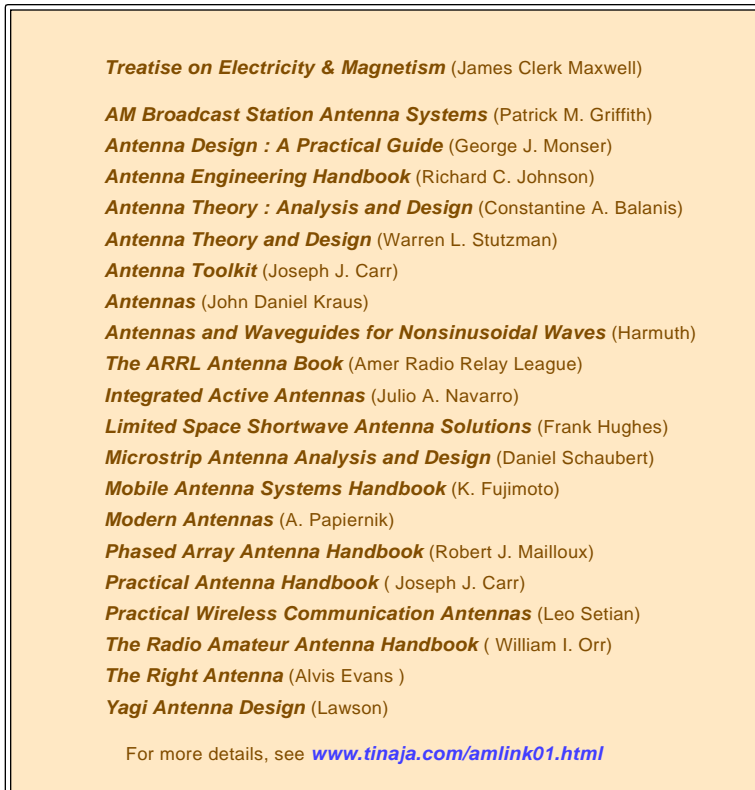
Treatise on Electricity & Magnetism (James Clerk Maxwell)

AM Broadcast Station Antenna Systems (Patrick M. Griffith)
Antenna Design : A Practical Guide (George J. Monser)
Antenna Engineering Handbook (Richard C. Johnson)
Antenna Theory : Analysis and Design (Constantine A. Balanis)
Antenna Theory and Design (Warren L. Stutzman)
Antenna Toolkit (Joseph J. Carr)
Antennas (John Daniel Kraus)
Antennas and Waveguides for Nonsinusoidal Waves (Harmuth)
The ARRL Antenna Book (Amer Radio Relay League)
Integrated Active Antennas (Julio A. Navarro)
Limited Space Shortwave Antenna Solutions (Frank Hughes)
Microstrip Antenna Analysis and Design (Daniel Schaubert)
Mobile Antenna Systems Handbook (K. Fujimoto)
Modern Antennas (A. Papiernik)
Phased Array Antenna Handbook (Robert J. Mailloux)
Practical Antenna Handbook ( Joseph J. Carr)
Practical Wireless Communication Antennas (Leo Setian)
The Radio Amateur Antenna Handbook ( William I. Orr)
The Right Antenna (Alvis Evans )
Yagi Antenna Design (Lawson)

For more details, see www.tinaja.com/amlink01.html